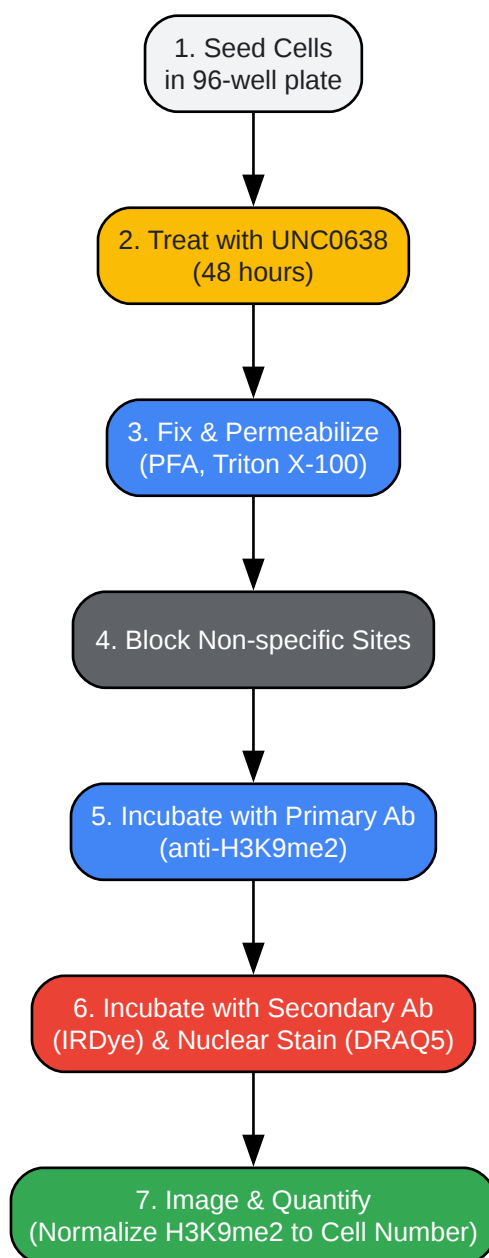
1. Seed Cells
in 96-well plate

2. Treat with UNC0638
(48 hours)

3. Fix & Permeabilize
(PFA, Triton X-100)

4. Block Non-specific Sites

5. Incubate with Primary Ab
(anti-H3K9me2)

6. Incubate with Secondary Ab
(IRDye) & Nuclear Stain (DRAQ5)

7. Image & Quantify
(Normalize H3K9me2 to Cell Number)